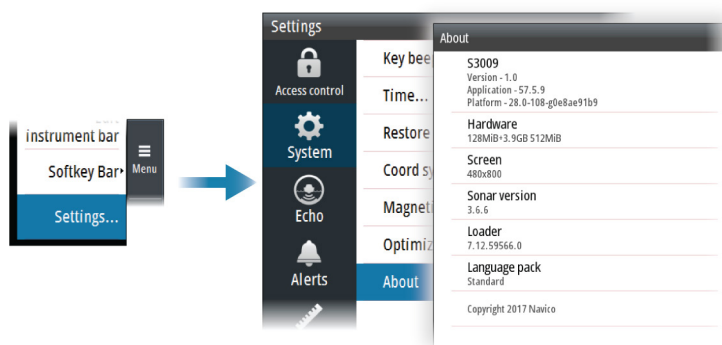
instrument bar

Softkey Bar

Settings...

Menu

Settings

Access control

System

Echo

Alerts

Key bee

Time...

Restore

Coord sy

Magneti

Optimiz

About

About

S3009
Version - 1.0
Application - 57.5.9
Platform - 28.0-108-g0e8ae91b9

Hardware
128MiB+3.9GB 512MiB

Screen
480x800

Sonar version
3.6.6

Loader
7.12.59566.0

Language pack
Standard

Copyright 2017 Navico